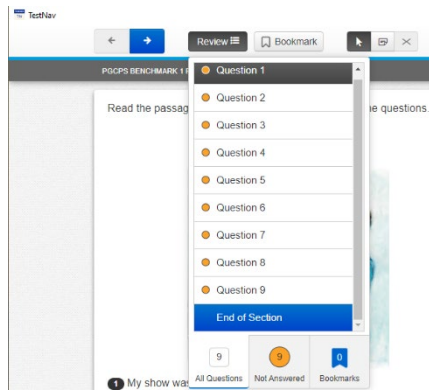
TestNav

Review

Bookmark

PGCPS BENCHMARK 1 F

Read the passag

ne questions.

Question 1

Question 2

Question 3

Question 4

Question 5

Question 6

Question 7

Question 8

Question 9

End of Section

9
All Questions

9
Not Answered

0
Bookmarks

1 My show was